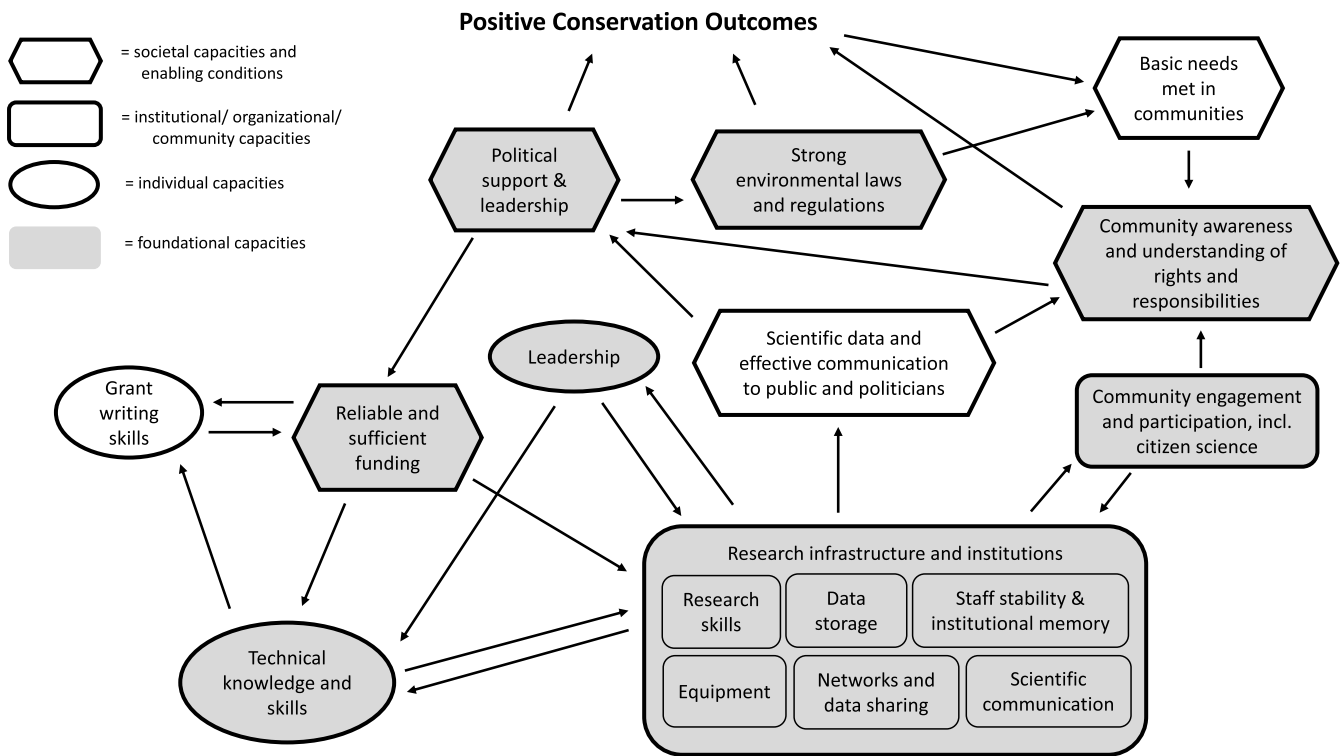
= societal capacities and enabling conditions

= institutional/ organizational/ community capacities

= individual capacities

= foundational capacities

Positive Conservation Outcomes

Basic needs met in communities

Political support & leadership

Strong environmental laws and regulations

Community awareness and understanding of rights and responsibilities

Scientific data and effective communication to public and politicians

Leadership

Grant writing skills

Reliable and sufficient funding

Community engagement and participation, incl. citizen science

Research infrastructure and institutions

Research skills

Data storage

Staff stability & institutional memory

Equipment

Networks and data sharing

Scientific communication

Technical knowledge and skills